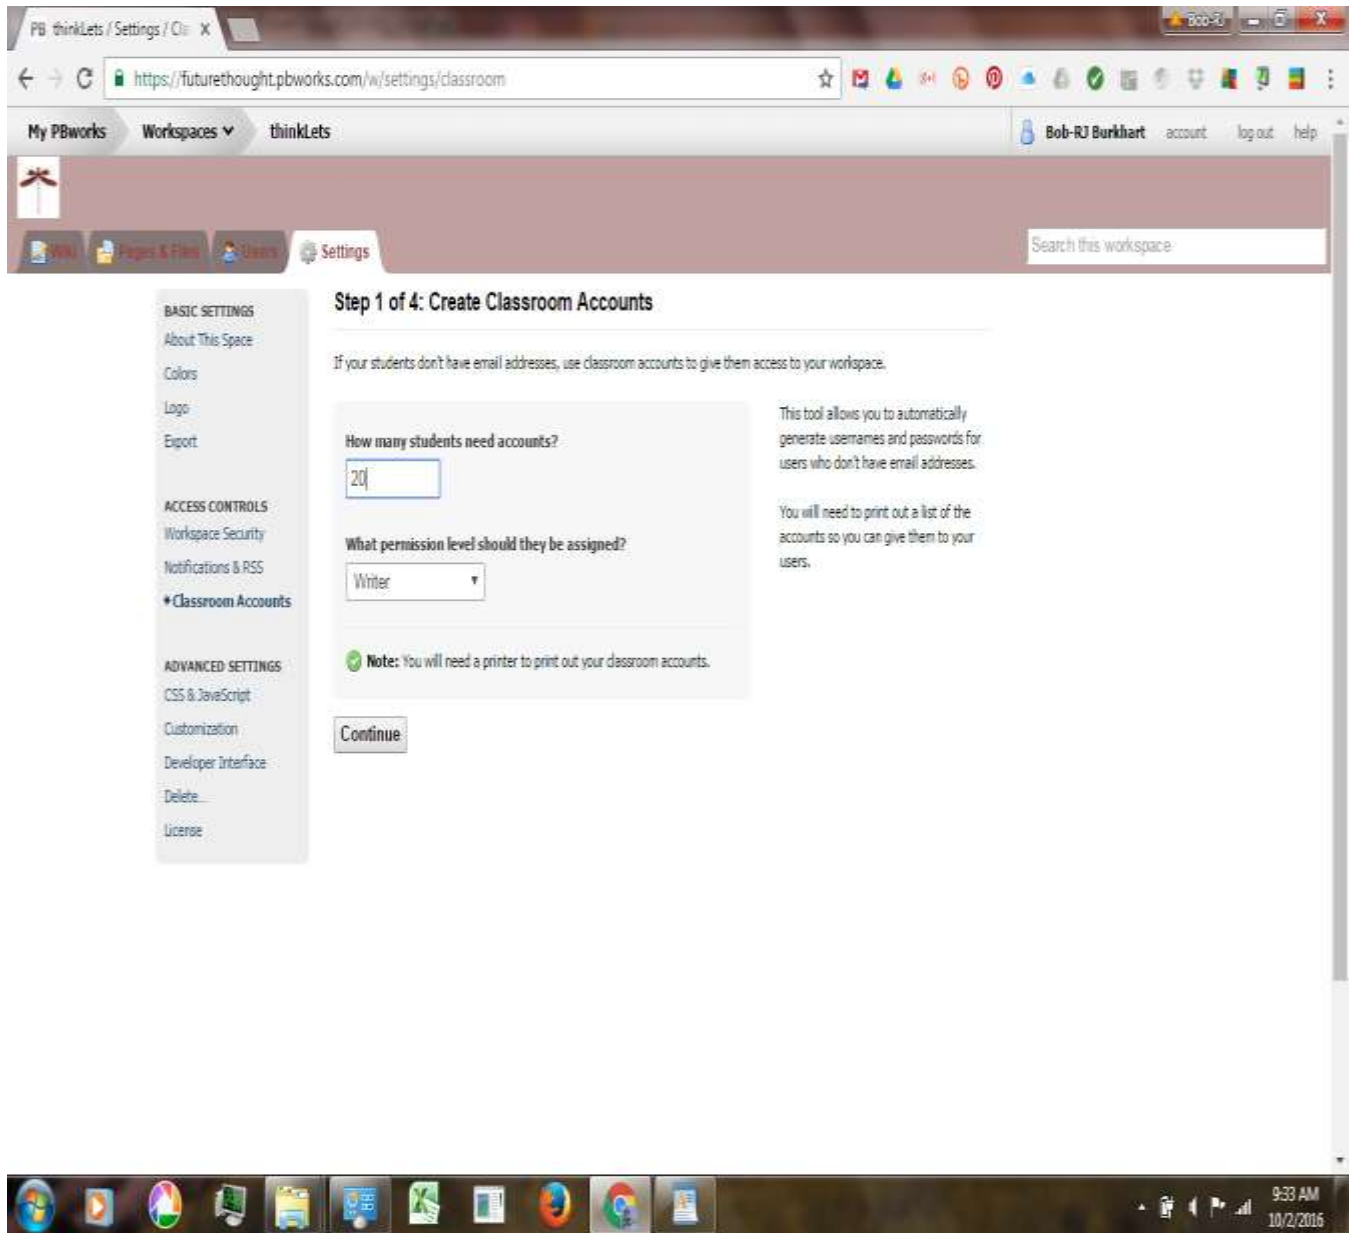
PB thinkLets / Settings / Cl ×

Bob-RJ

https://futurethought.pbworks.com/w/settings/classroom

My PBworks Workspaces thinkLets

Bob-RJ Burkhart account log out help

Wiki Pages & Files Users Settings

Search this workspace

BASIC SETTINGS
About This Space
Colors
Logo
Export

ACCESS CONTROLS
Workspace Security
Notifications & RSS
• Classroom Accounts

ADVANCED SETTINGS
CSS & JavaScript
Customization
Developer Interface
Delete...
License

Step 1 of 4: Create Classroom Accounts

If your students don't have email addresses, use classroom accounts to give them access to your workspace.

How many students need accounts?

20

What permission level should they be assigned?

Writer

Note: You will need a printer to print out your classroom accounts.

This tool allows you to automatically generate usernames and passwords for users who don't have email addresses.

You will need to print out a list of the accounts so you can give them to your users.

Continue

9:33 AM
10/2/2016